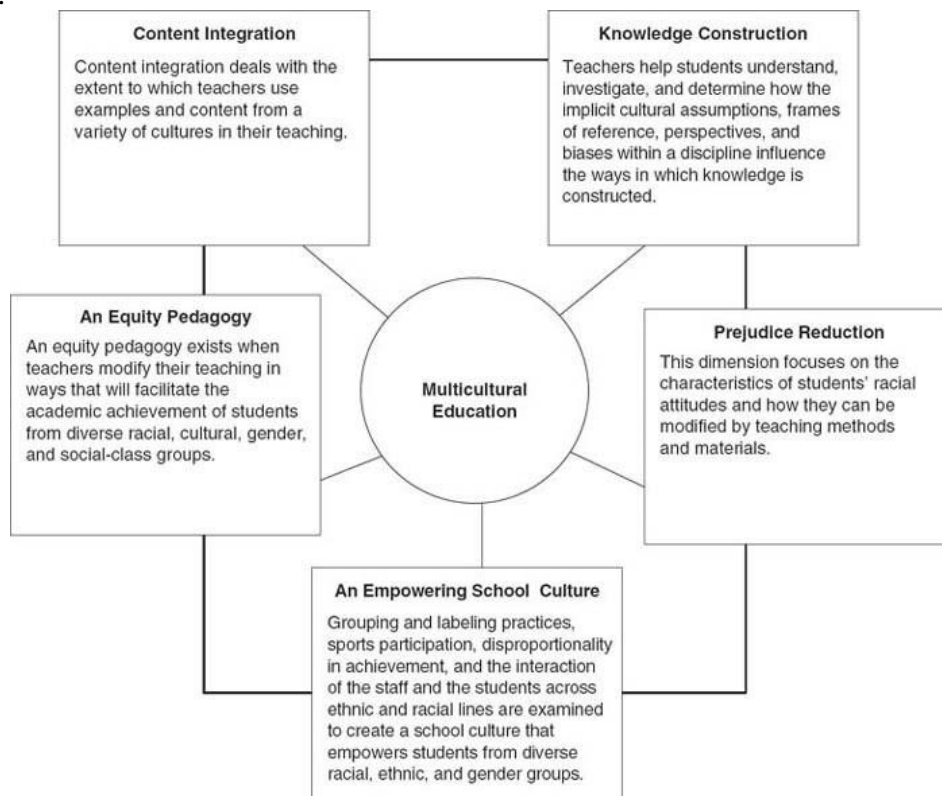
Content Integration

Content integration deals with the extent to which teachers use examples and content from a variety of cultures in their teaching.

Knowledge Construction

Teachers help students understand, investigate, and determine how the implicit cultural assumptions, frames of reference, perspectives, and biases within a discipline influence the ways in which knowledge is constructed.

An Equity Pedagogy

An equity pedagogy exists when teachers modify their teaching in ways that will facilitate the academic achievement of students from diverse racial, cultural, gender, and social-class groups.

Multicultural Education

Prejudice Reduction

This dimension focuses on the characteristics of students' racial attitudes and how they can be modified by teaching methods and materials.

An Empowering School Culture

Grouping and labeling practices, sports participation, disproportionality in achievement, and the interaction of the staff and the students across ethnic and racial lines are examined to create a school culture that empowers students from diverse racial, ethnic, and gender groups.